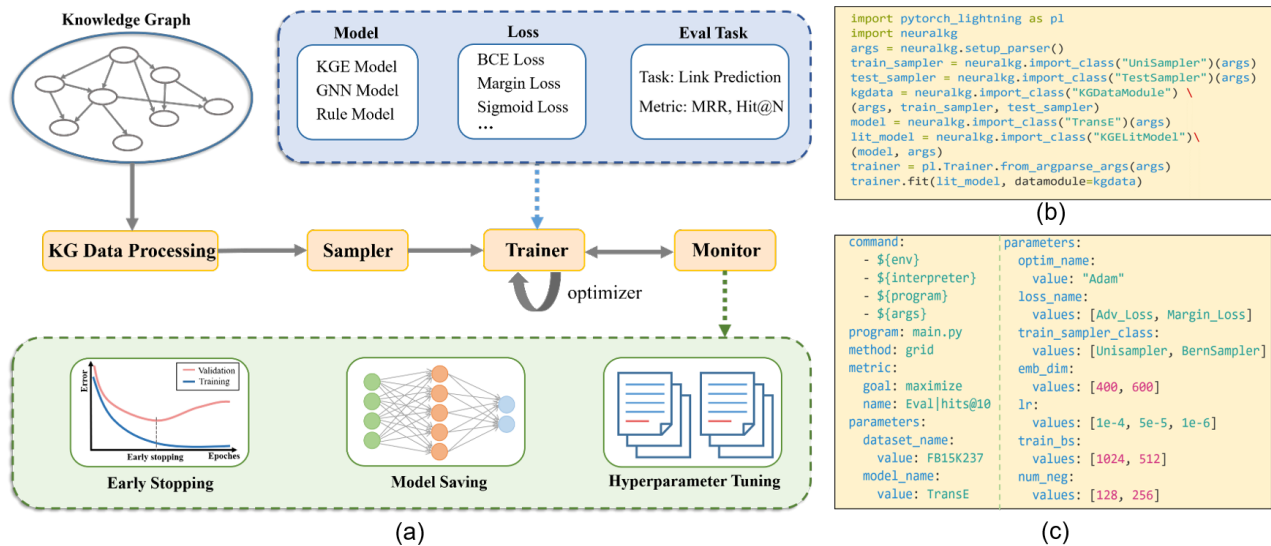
Knowledge Graph

Model
KGE Model
GNN Model
Rule Model

Loss
BCE Loss
Margin Loss
Sigmoid Loss
...

Eval Task
Task: Link Prediction
Metric: MRR, Hit@N

KG Data Processing
Sampler
Trainer
Monitor
optimizer

Validation
Training
Error
Early stopping
Epoches
Early Stopping

Model Saving

Hyperparameter Tuning

(a)

import pytorch_lightning as pl
import neuralkg
args = neuralkg.setup_parser()
train_sampler = neuralkg.import_class("UniSampler")(args)
test_sampler = neuralkg.import_class("TestSampler")(args)
kgdata = neuralkg.import_class("KGDataModule") \
(args, train_sampler, test_sampler)
model = neuralkg.import_class("TransE")(args)
lit_model = neuralkg.import_class("KGELitModel")\
(model, args)
trainer = pl.Trainer.from_argparse_args(args)
trainer.fit(lit_model, datamodule=kgdata)

(b)

command:
  - ${env}
  - ${interpreter}
  - ${program}
  - ${args}
program: main.py
method: grid
metric:
  goal: maximize
  name: Eval|hits@10
parameters:
  dataset_name:
    value: FB15K237
  model_name:
    value: TransE

parameters:
  optim_name:
    value: "Adam"
  loss_name:
    values: [Adv_Loss, Margin_Loss]
  train_sampler_class:
    values: [Unisampler, BernSampler]
  emb_dim:
    values: [400, 600]
  lr:
    values: [1e-4, 5e-5, 1e-6]
  train_bs:
    values: [1024, 512]
  num_neg:
    values: [128, 256]

(c)